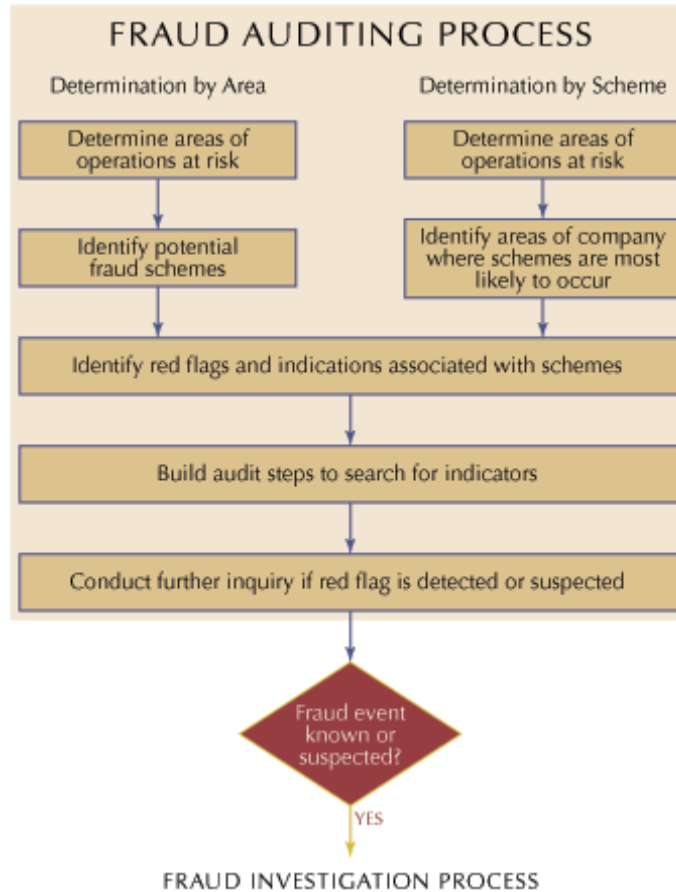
FRAUD AUDITING PROCESS

Determination by Area

Determination by Scheme

Determine areas of operations at risk

Identify potential fraud schemes

Determine areas of operations at risk

Identify areas of company where schemes are most likely to occur

Identify red flags and indications associated with schemes

Build audit steps to search for indicators

Conduct further inquiry if red flag is detected or suspected

Fraud event known or suspected?

YES

FRAUD INVESTIGATION PROCESS